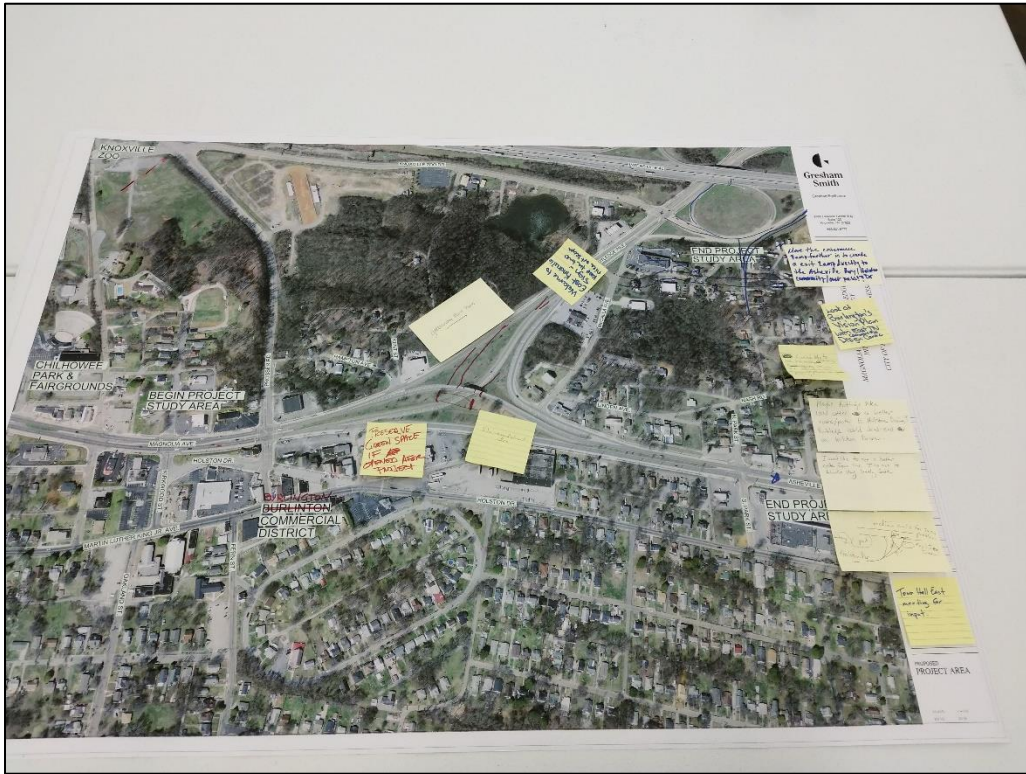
KNOXVILLE ZOO

Gresham Smith

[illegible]

END PROJECT STUDY AREA

Have the entrance ramp further in to create a exit ramp directly to the Asheville Hwy / Burlington community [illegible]

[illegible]

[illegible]

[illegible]

CHILHOWEE PARK & FAIRGROUNDS

BEGIN PROJECT STUDY AREA

MAGNOLIA AVE

HOLSTON DR

Preserve Green Space if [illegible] Area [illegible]

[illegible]

BURLINGTON BURLINTON COMMERCIAL DISTRICT

MARTIN LUTHER KING JR AVE

ASHEVILLE HWY

END PROJECT STUDY AREA

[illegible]

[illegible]

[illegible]

Town Hall East meeting for input.

PROPOSED PROJECT AREA